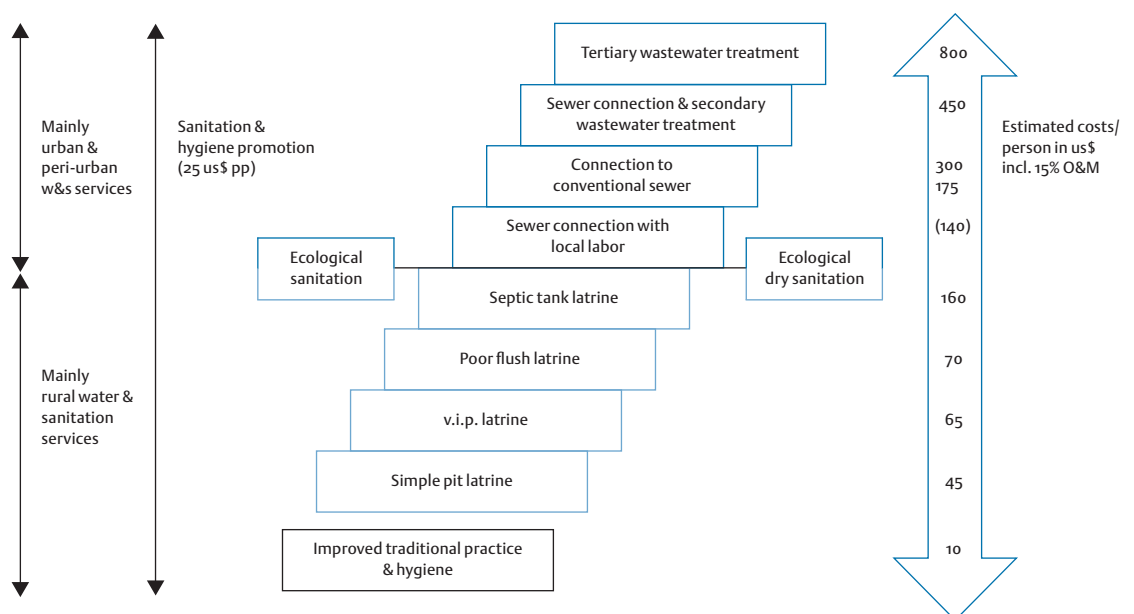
Mainly urban & peri-urban w&s services

Mainly rural water & sanitation services

Sanitation & hygiene promotion (25 us$ pp)

Tertiary wastewater treatment

Sewer connection & secondary wastewater treatment

Connection to conventional sewer

Sewer connection with local labor

Ecological sanitation

Ecological dry sanitation

Septic tank latrine

Poor flush latrine

v.i.p. latrine

Simple pit latrine

Improved traditional practice & hygiene

800

450

300

175

(140)

160

70

65

45

10

Estimated costs/ person in us$ incl. 15% O&M